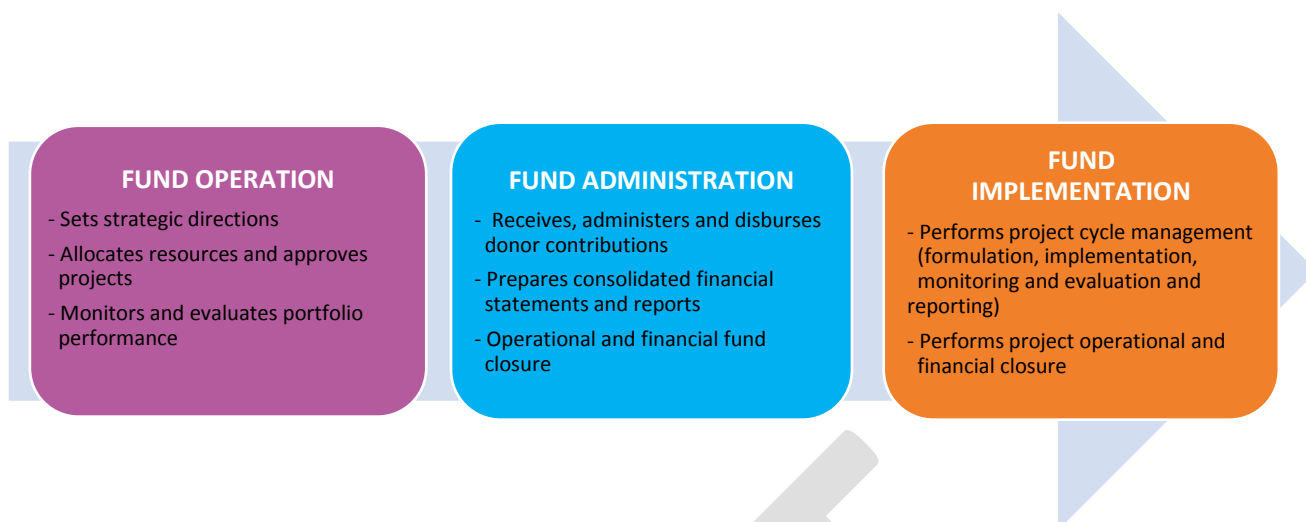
FUND OPERATION

- Sets strategic directions
- Allocates resources and approves projects
- Monitors and evaluates portfolio performance

FUND ADMINISTRATION

- Receives, administers and disburses donor contributions
- Prepares consolidated financial statements and reports
- Operational and financial fund closure

FUND IMPLEMENTATION

- Performs project cycle management (formulation, implementation, monitoring and evaluation and reporting)
- Performs project operational and financial closure